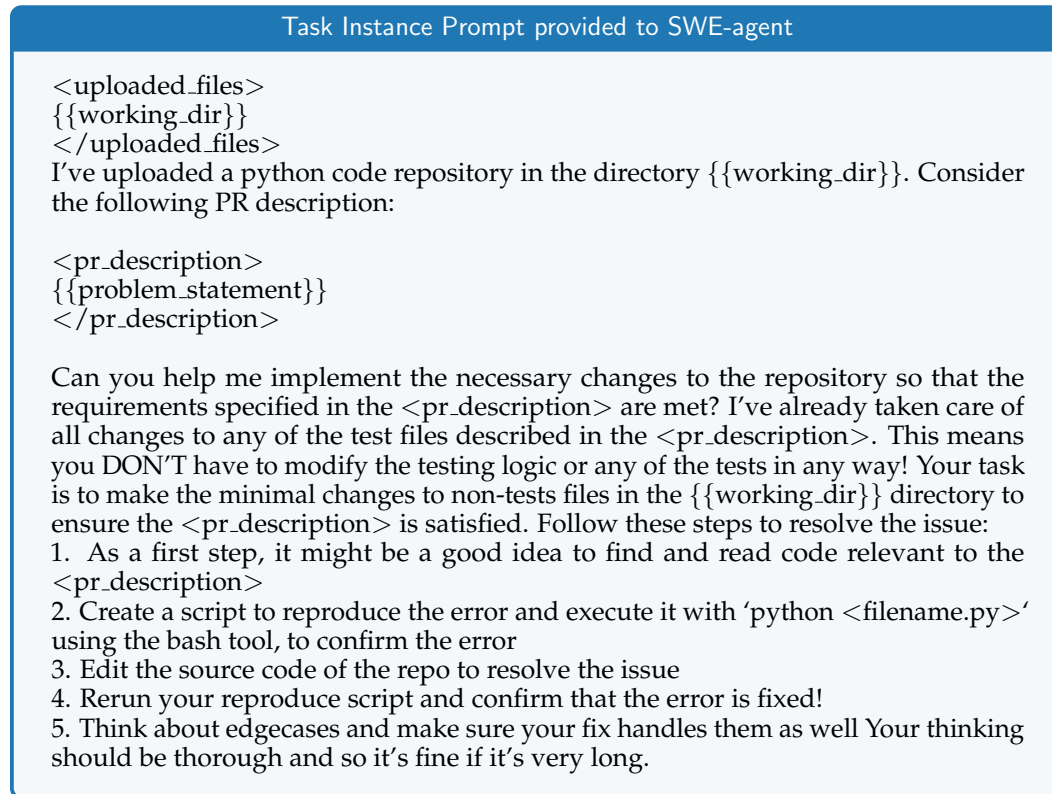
Task Instance Prompt provided to SWE-agent

<uploaded_files>
{{working_dir}}
</uploaded_files>
I've uploaded a python code repository in the directory {{working_dir}}. Consider the following PR description:

<pr_description>
{{problem_statement}}
</pr_description>

Can you help me implement the necessary changes to the repository so that the requirements specified in the <pr_description> are met? I've already taken care of all changes to any of the test files described in the <pr_description>. This means you DON'T have to modify the testing logic or any of the tests in any way! Your task is to make the minimal changes to non-tests files in the {{working_dir}} directory to ensure the <pr_description> is satisfied. Follow these steps to resolve the issue:
1. As a first step, it might be a good idea to find and read code relevant to the <pr_description>
2. Create a script to reproduce the error and execute it with 'python <filename.py>' using the bash tool, to confirm the error
3. Edit the source code of the repo to resolve the issue
4. Rerun your reproduce script and confirm that the error is fixed!
5. Think about edgecases and make sure your fix handles them as well Your thinking should be thorough and so it's fine if it's very long.